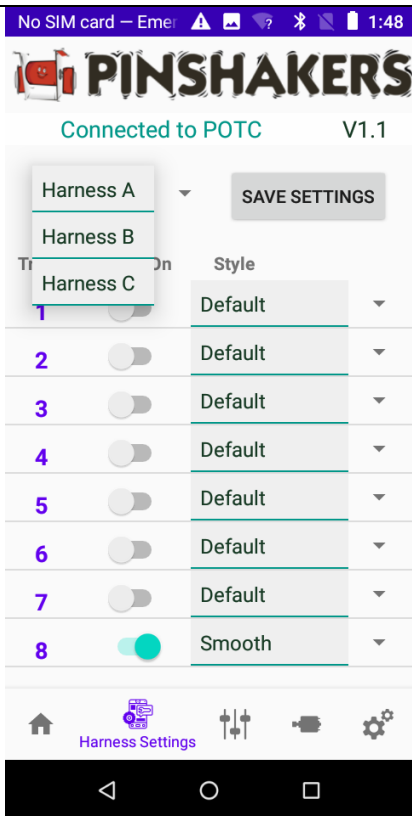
No SIM card — Emer 1:48

PINSHAKERS

Connected to POTC V1.1

Harness A
Harness B
Harness C

SAVE SETTINGS

Tr On Style

| | | |
|---|---|---|
| 1 | | Default |
| 2 | | Default |
| 3 | | Default |
| 4 | | Default |
| 5 | | Default |
| 6 | | Default |
| 7 | | Default |
| 8 | | Smooth |

Harness Settings